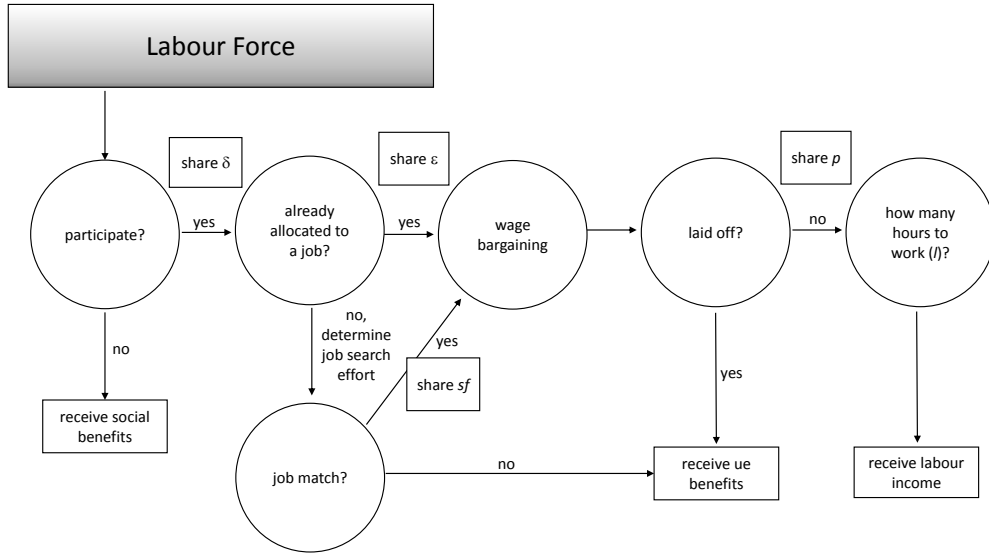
Labour Force

share $\delta$

share $\varepsilon$

share $p$

participate?

yes

already allocated to a job?

yes

wage bargaining

laid off?

no

how many hours to work ($l$)?

no

no, determine job search effort

yes

share $sf$

yes

receive social benefits

job match?

no

receive ue benefits

receive labour income